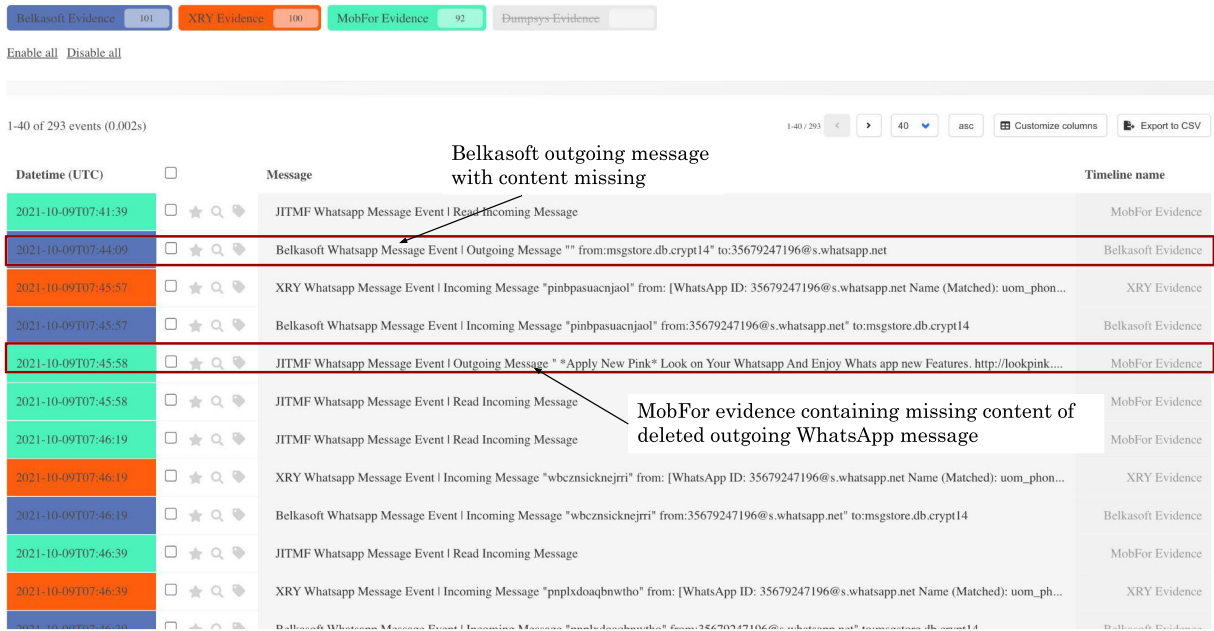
Belkasoft Evidence 101 XRY Evidence 100 MobFor Evidence 92 Dumpsys Evidence

Enable all Disable all

1-40 of 293 events (0.002s)

1-40 / 293 40 asc Customize columns Export to CSV

Belkasoft outgoing message with content missing

| Datetime (UTC) | | Message | Timeline name |
|---|---|---|---|
| 2021-10-09T07:41:39 | | JITMF Whatsapp Message Event \| Read Incoming Message | MobFor Evidence |
| 2021-10-09T07:44:09 | | Belkasoft Whatsapp Message Event \| Outgoing Message "" from:msgstore.db.crypt14" to:35679247196@s.whatsapp.net | Belkasoft Evidence |
| 2021-10-09T07:45:57 | | XRY Whatsapp Message Event \| Incoming Message "pinbpasuacnjaol" from: [WhatsApp ID: 35679247196@s.whatsapp.net Name (Matched): uom_phon... | XRY Evidence |
| 2021-10-09T07:45:57 | | Belkasoft Whatsapp Message Event \| Incoming Message "pinbpasuacnjaol" from:35679247196@s.whatsapp.net" to:msgstore.db.crypt14 | Belkasoft Evidence |
| 2021-10-09T07:45:58 | | JITMF Whatsapp Message Event \| Outgoing Message " *Apply New Pink* Look on Your Whatsapp And Enjoy Whats app new Features. http://lookpink.... | MobFor Evidence |
| 2021-10-09T07:45:58 | | JITMF Whatsapp Message Event \| Read Incoming Message | MobFor Evidence |
| 2021-10-09T07:46:19 | | JITMF Whatsapp Message Event \| Read Incoming Message | MobFor Evidence |
| 2021-10-09T07:46:19 | | XRY Whatsapp Message Event \| Incoming Message "wbcznsicknejrri" from: [WhatsApp ID: 35679247196@s.whatsapp.net Name (Matched): uom_phon... | XRY Evidence |
| 2021-10-09T07:46:19 | | Belkasoft Whatsapp Message Event \| Incoming Message "wbcznsicknejrri" from:35679247196@s.whatsapp.net" to:msgstore.db.crypt14 | Belkasoft Evidence |
| 2021-10-09T07:46:39 | | JITMF Whatsapp Message Event \| Read Incoming Message | MobFor Evidence |
| 2021-10-09T07:46:39 | | XRY Whatsapp Message Event \| Incoming Message "pnplxdoaqbnwtho" from: [WhatsApp ID: 35679247196@s.whatsapp.net Name (Matched): uom_ph... | XRY Evidence |
| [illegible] | | Belkasoft Whatsapp Message Event \| Incoming Message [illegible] | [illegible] |

MobFor evidence containing missing content of deleted outgoing WhatsApp message